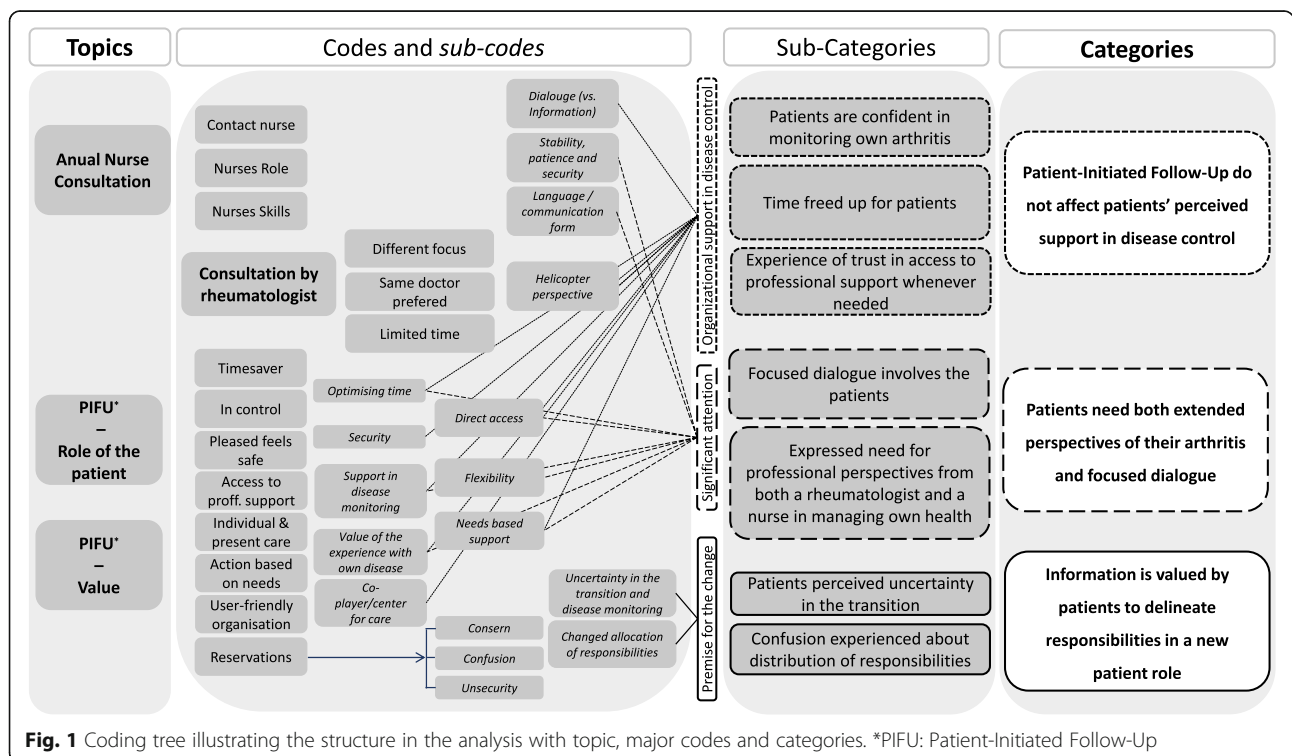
Topics

Codes and *sub-codes*

Sub-Categories

Categories

Anual Nurse Consultation

Contact nurse

Nurses Role

Nurses Skills

Consultation by rheumatologist

Different focus

Same doctor prefered

Limited time

*Dialouge (vs. Information)*

*Stability, patience and security*

*Language / communication form*

*Helicopter perspective*

Organizational support in disease control

Patients are confident in monitoring own arthritis

Time freed up for patients

Experience of trust in access to professional support whenever needed

Patient-Initiated Follow-Up do not affect patients' perceived support in disease control

PIFU* – Role of the patient

Timesaver

In control

Pleased feels safe

Access to proff. support

Individual & present care

*Optimising time*

*Security*

*Support in disease monitoring*

*Direct access*

*Flexibility*

Significant attention

Focused dialogue involves the patients

Expressed need for professional perspectives from both a rheumatologist and a nurse in managing own health

Patients need both extended perspectives of their arthritis and focused dialogue

PIFU* – Value

Action based on needs

User-friendly organisation

Reservations

*Value of the experience with own disease*

*Co-player/center for care*

*Needs based support*

*Uncertainty in the transition and disease monitoring*

*Changed allocation of responsibilities*

*Consern*

*Confusion*

*Unsecurity*

Premise for the change

Patients perceived uncertainty in the transition

Confusion experienced about distribution of responsibilities

Information is valued by patients to delineate responsibilities in a new patient role

**Fig. 1** Coding tree illustrating the structure in the analysis with topic, major codes and categories. *PIFU: Patient-Initiated Follow-Up